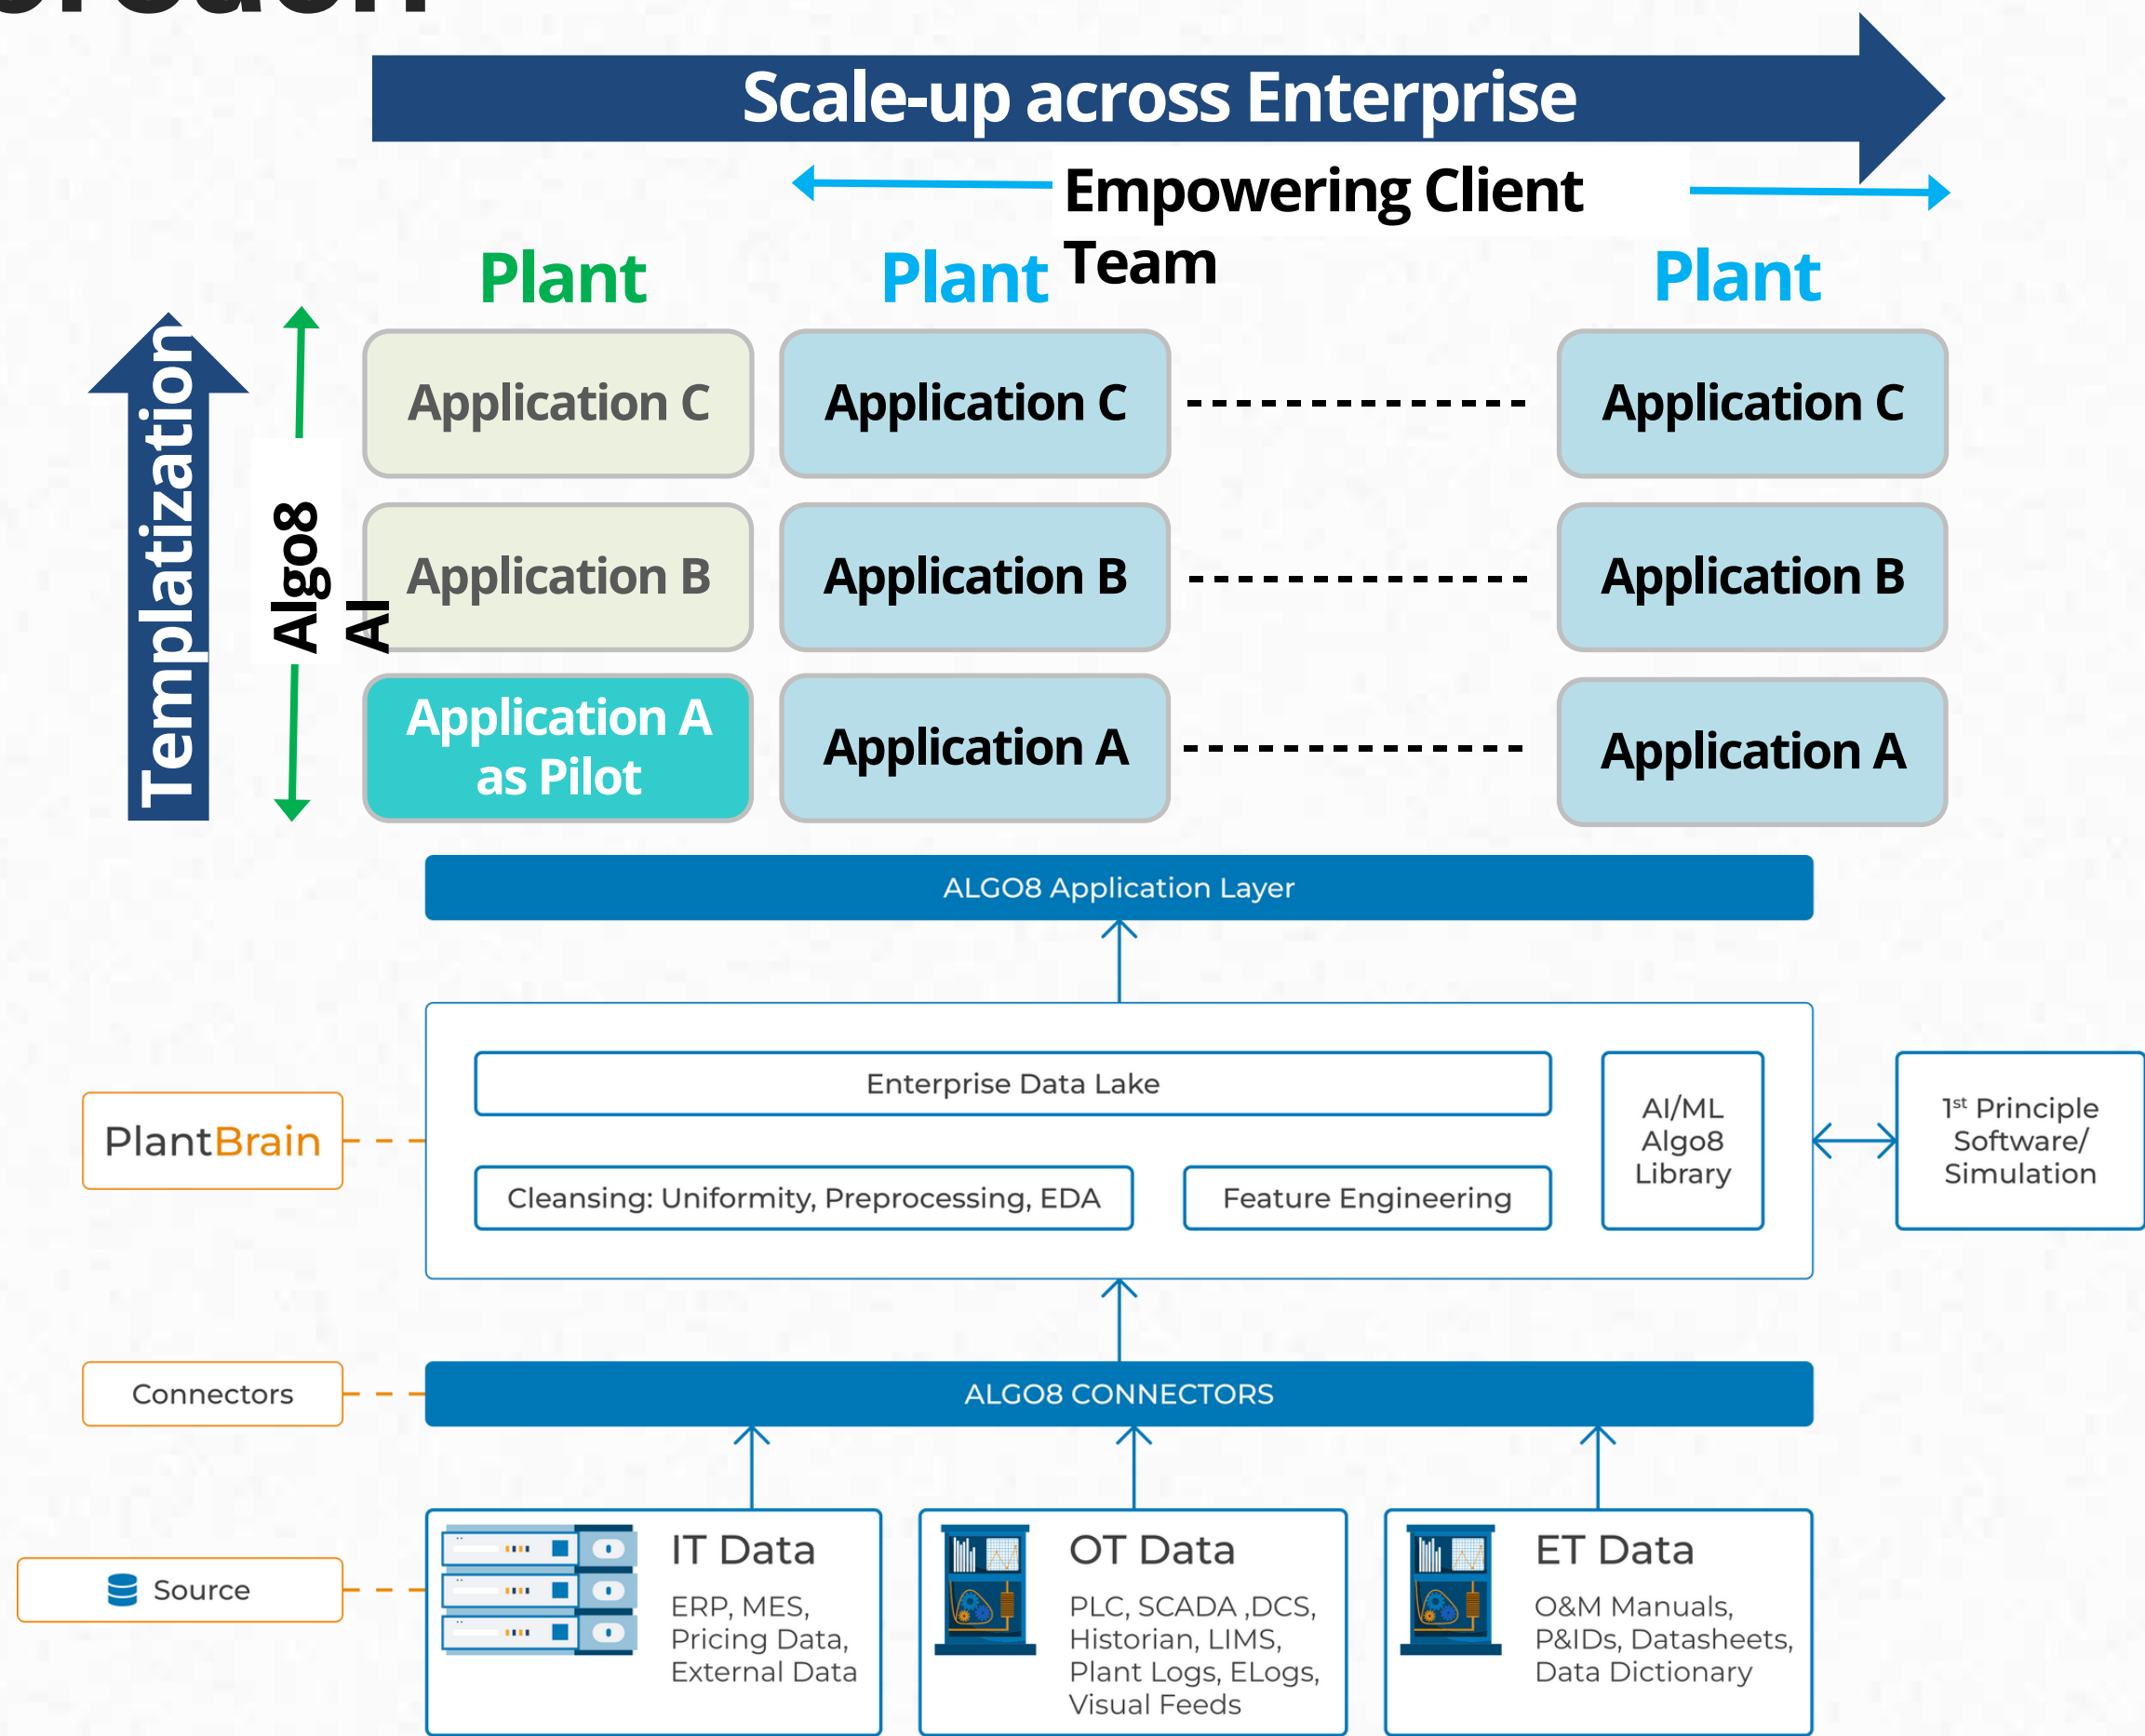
Scale-up across Enterprise

Empowering Client Team

Plant

Plant

Plant

Templatization

Algo8 AI

Application C

Application B

Application A as Pilot

Application C

Application B

Application A

Application C

Application B

Application A

ALGO8 Application Layer

Enterprise Data Lake

Cleansing: Uniformity, Preprocessing, EDA

Feature Engineering

AI/ML Algo8 Library

1$^{st}$ Principle Software/ Simulation

PlantBrain

Connectors

ALGO8 CONNECTORS

Source

IT Data
ERP, MES, Pricing Data, External Data

OT Data
PLC, SCADA ,DCS, Historian, LIMS, Plant Logs, ELogs, Visual Feeds

ET Data
O&M Manuals, P&IDs, Datasheets, Data Dictionary